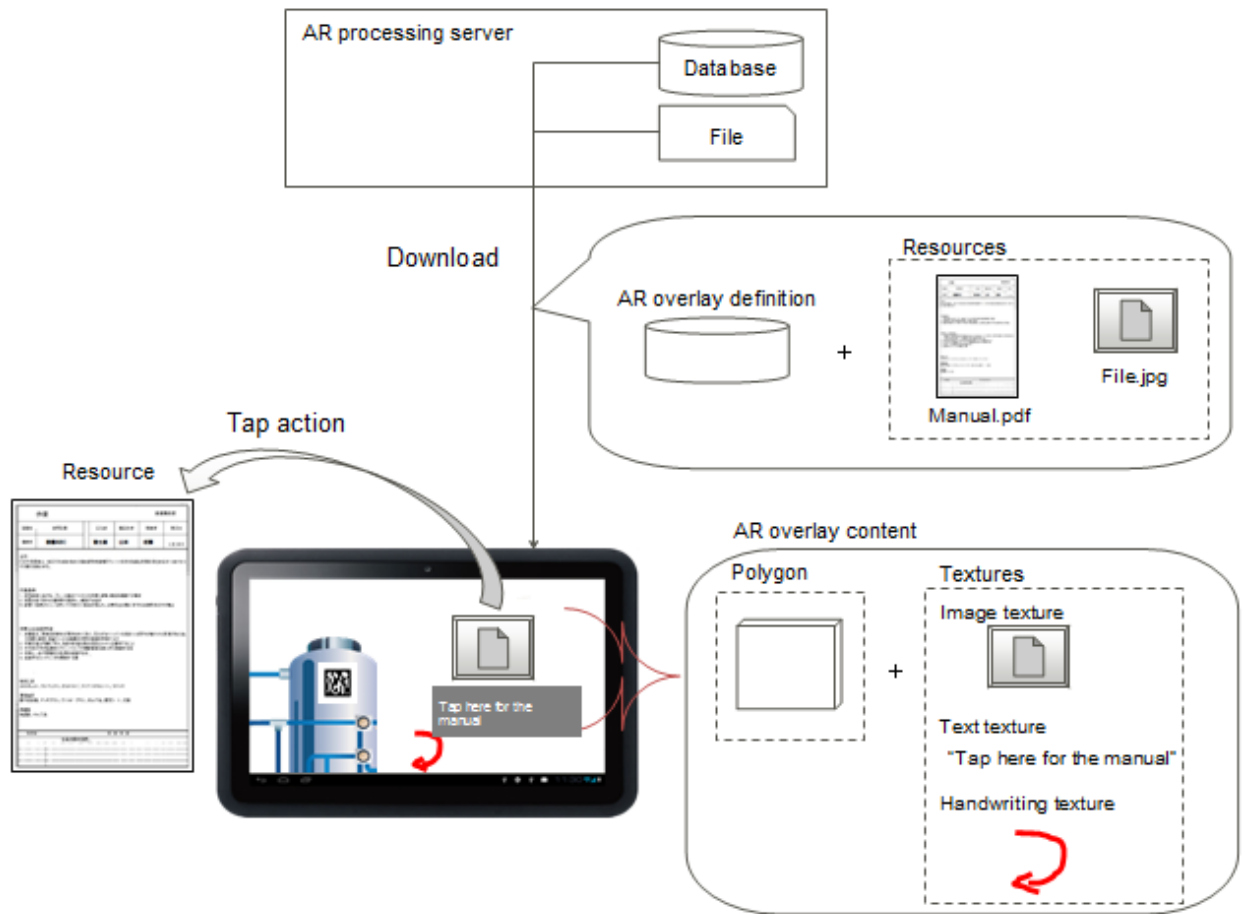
AR processing server

Database

File

Download

Resources

AR overlay definition

+

Manual.pdf

File.jpg

Tap action

Resource

Tap here for the manual

AR overlay content

Polygon

Textures

Image texture

+

Text texture

"Tap here for the manual"

Handwriting texture